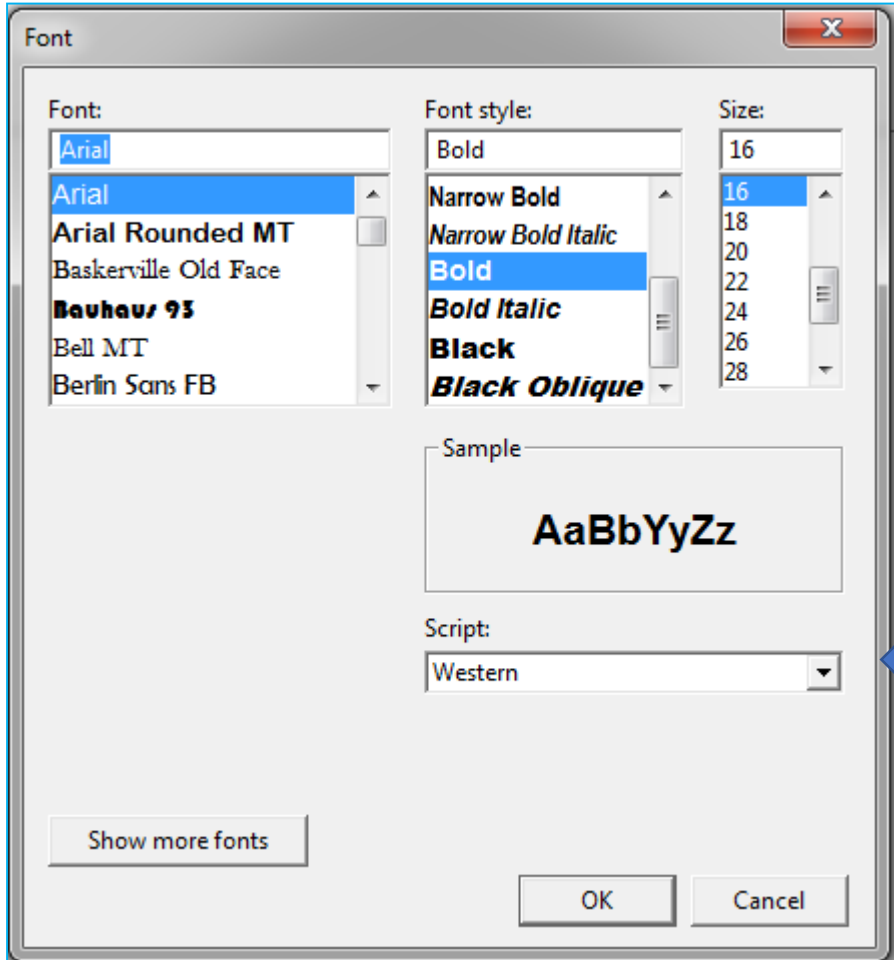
Font

Font:
Arial
Arial
Arial Rounded MT
Baskerville Old Face
Bauhaus 93
Bell MT
Berlin Sans FB

Font style:
Bold
Narrow Bold
Narrow Bold Italic
Bold
Bold Italic
Black
Black Oblique

Size:
16
16
18
20
22
24
26
28

Sample
AaBbYyZz

Script:
Western

Show more fonts

OK
Cancel